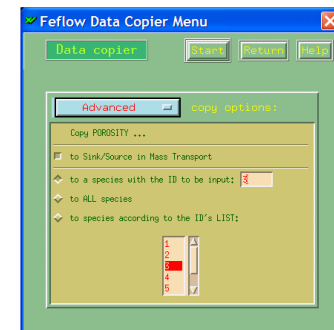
Feflow Data Copier Menu

Data copier

Start

Return

Help

Advanced

copy options:

Copy POROSITY ...

to Sink/Source in Mass Transport

to a species with the ID to be input:

3

to ALL species

to species according to the ID's LIST:

1
2
3
4
5